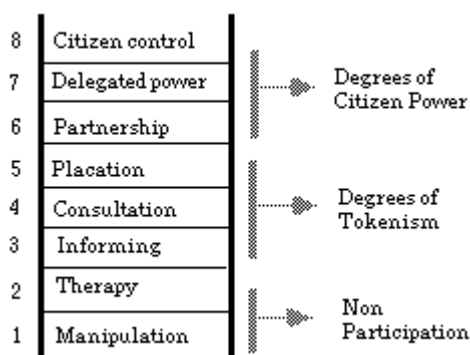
| | |
|---|---|
| 8 | Citizen control |
| 7 | Delegated power |
| 6 | Partnership |
| 5 | Placation |
| 4 | Consultation |
| 3 | Informing |
| 2 | Therapy |
| 1 | Manipulation |

Degrees of Citizen Power

Degrees of Tokenism

Non Participation